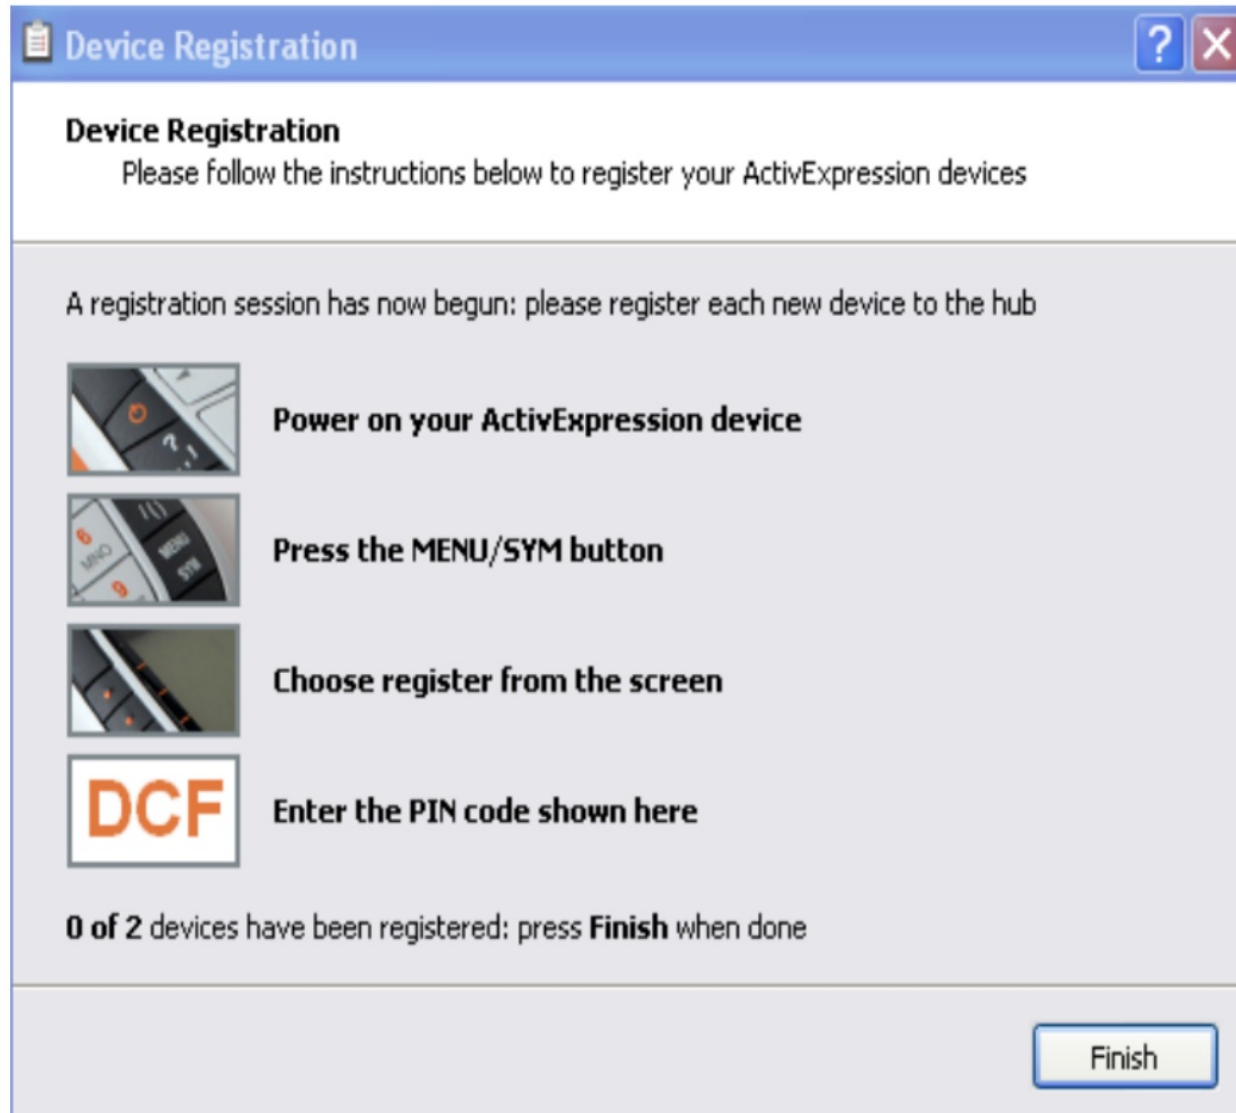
Device Registration

Device Registration
Please follow the instructions below to register your ActivExpression devices

A registration session has now begun: please register each new device to the hub

Power on your ActivExpression device

Press the MENU/SYM button

Choose register from the screen

DCF

Enter the PIN code shown here

0 of 2 devices have been registered: press Finish when done

Finish